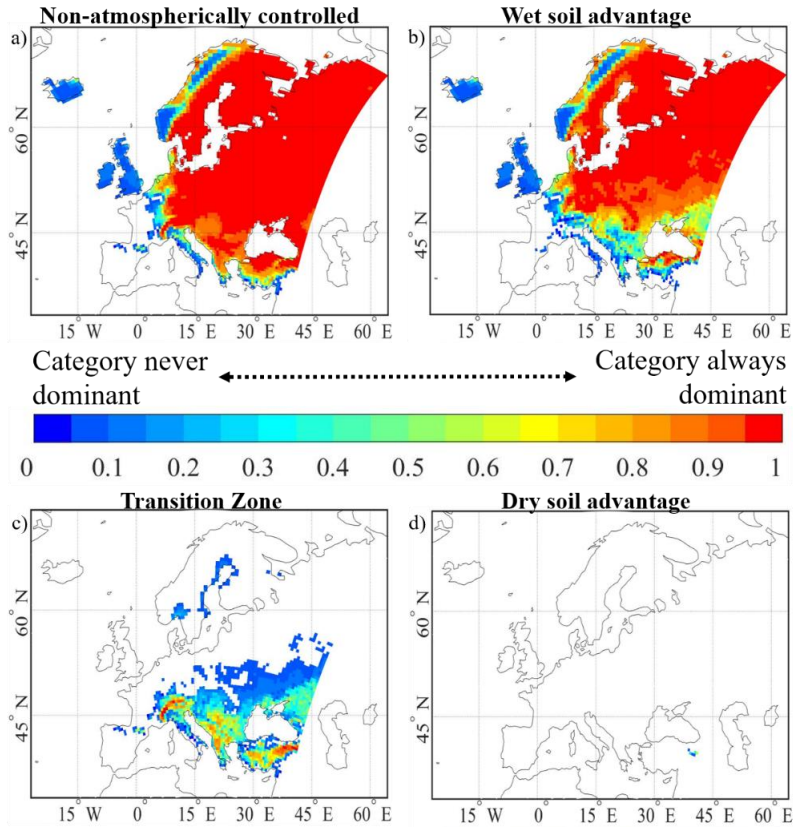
Non-atmospherically controlled

a)

60° N

45° N

15° W 0 15° E 30° E 45° E 60° E

Wet soil advantage

b)

60° N

45° N

15° W 0 15° E 30° E 45° E 60° E

Category never dominant

Category always dominant

0 0.1 0.2 0.3 0.4 0.5 0.6 0.7 0.8 0.9 1

Transition Zone

c)

60° N

45° N

15° W 0 15° E 30° E 45° E 60° E

Dry soil advantage

d)

60° N

45° N

15° W 0 15° E 30° E 45° E 60° E